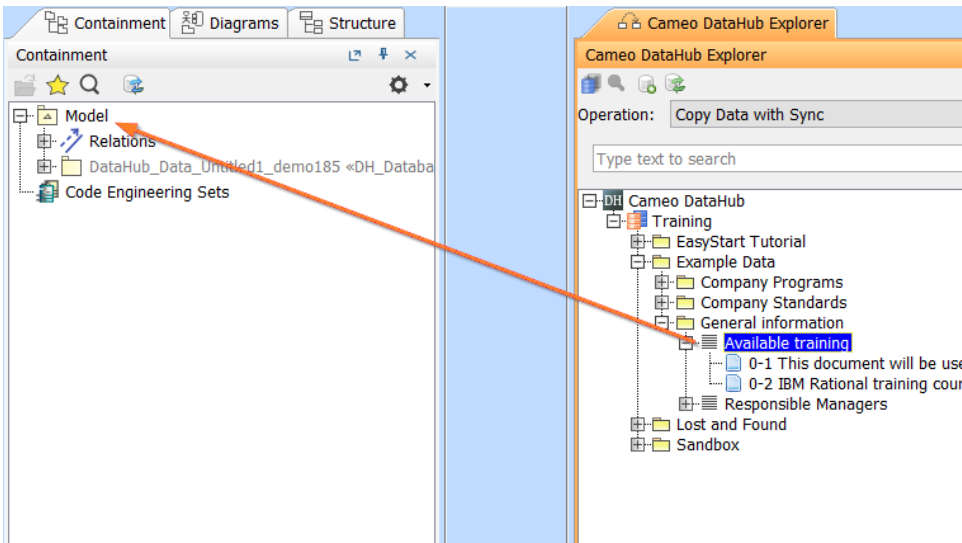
Containment | Diagrams | Structure

Containment

Model
Relations
DataHub_Data_Untitled1_demo185 «DH_Databa
Code Engineering Sets

Cameo DataHub Explorer

Cameo DataHub Explorer

Operation: Copy Data with Sync

Type text to search

Cameo DataHub
Training
EasyStart Tutorial
Example Data
Company Programs
Company Standards
General information
Available training
0-1 This document will be use
0-2 IBM Rational training cour
Responsible Managers
Lost and Found
Sandbox